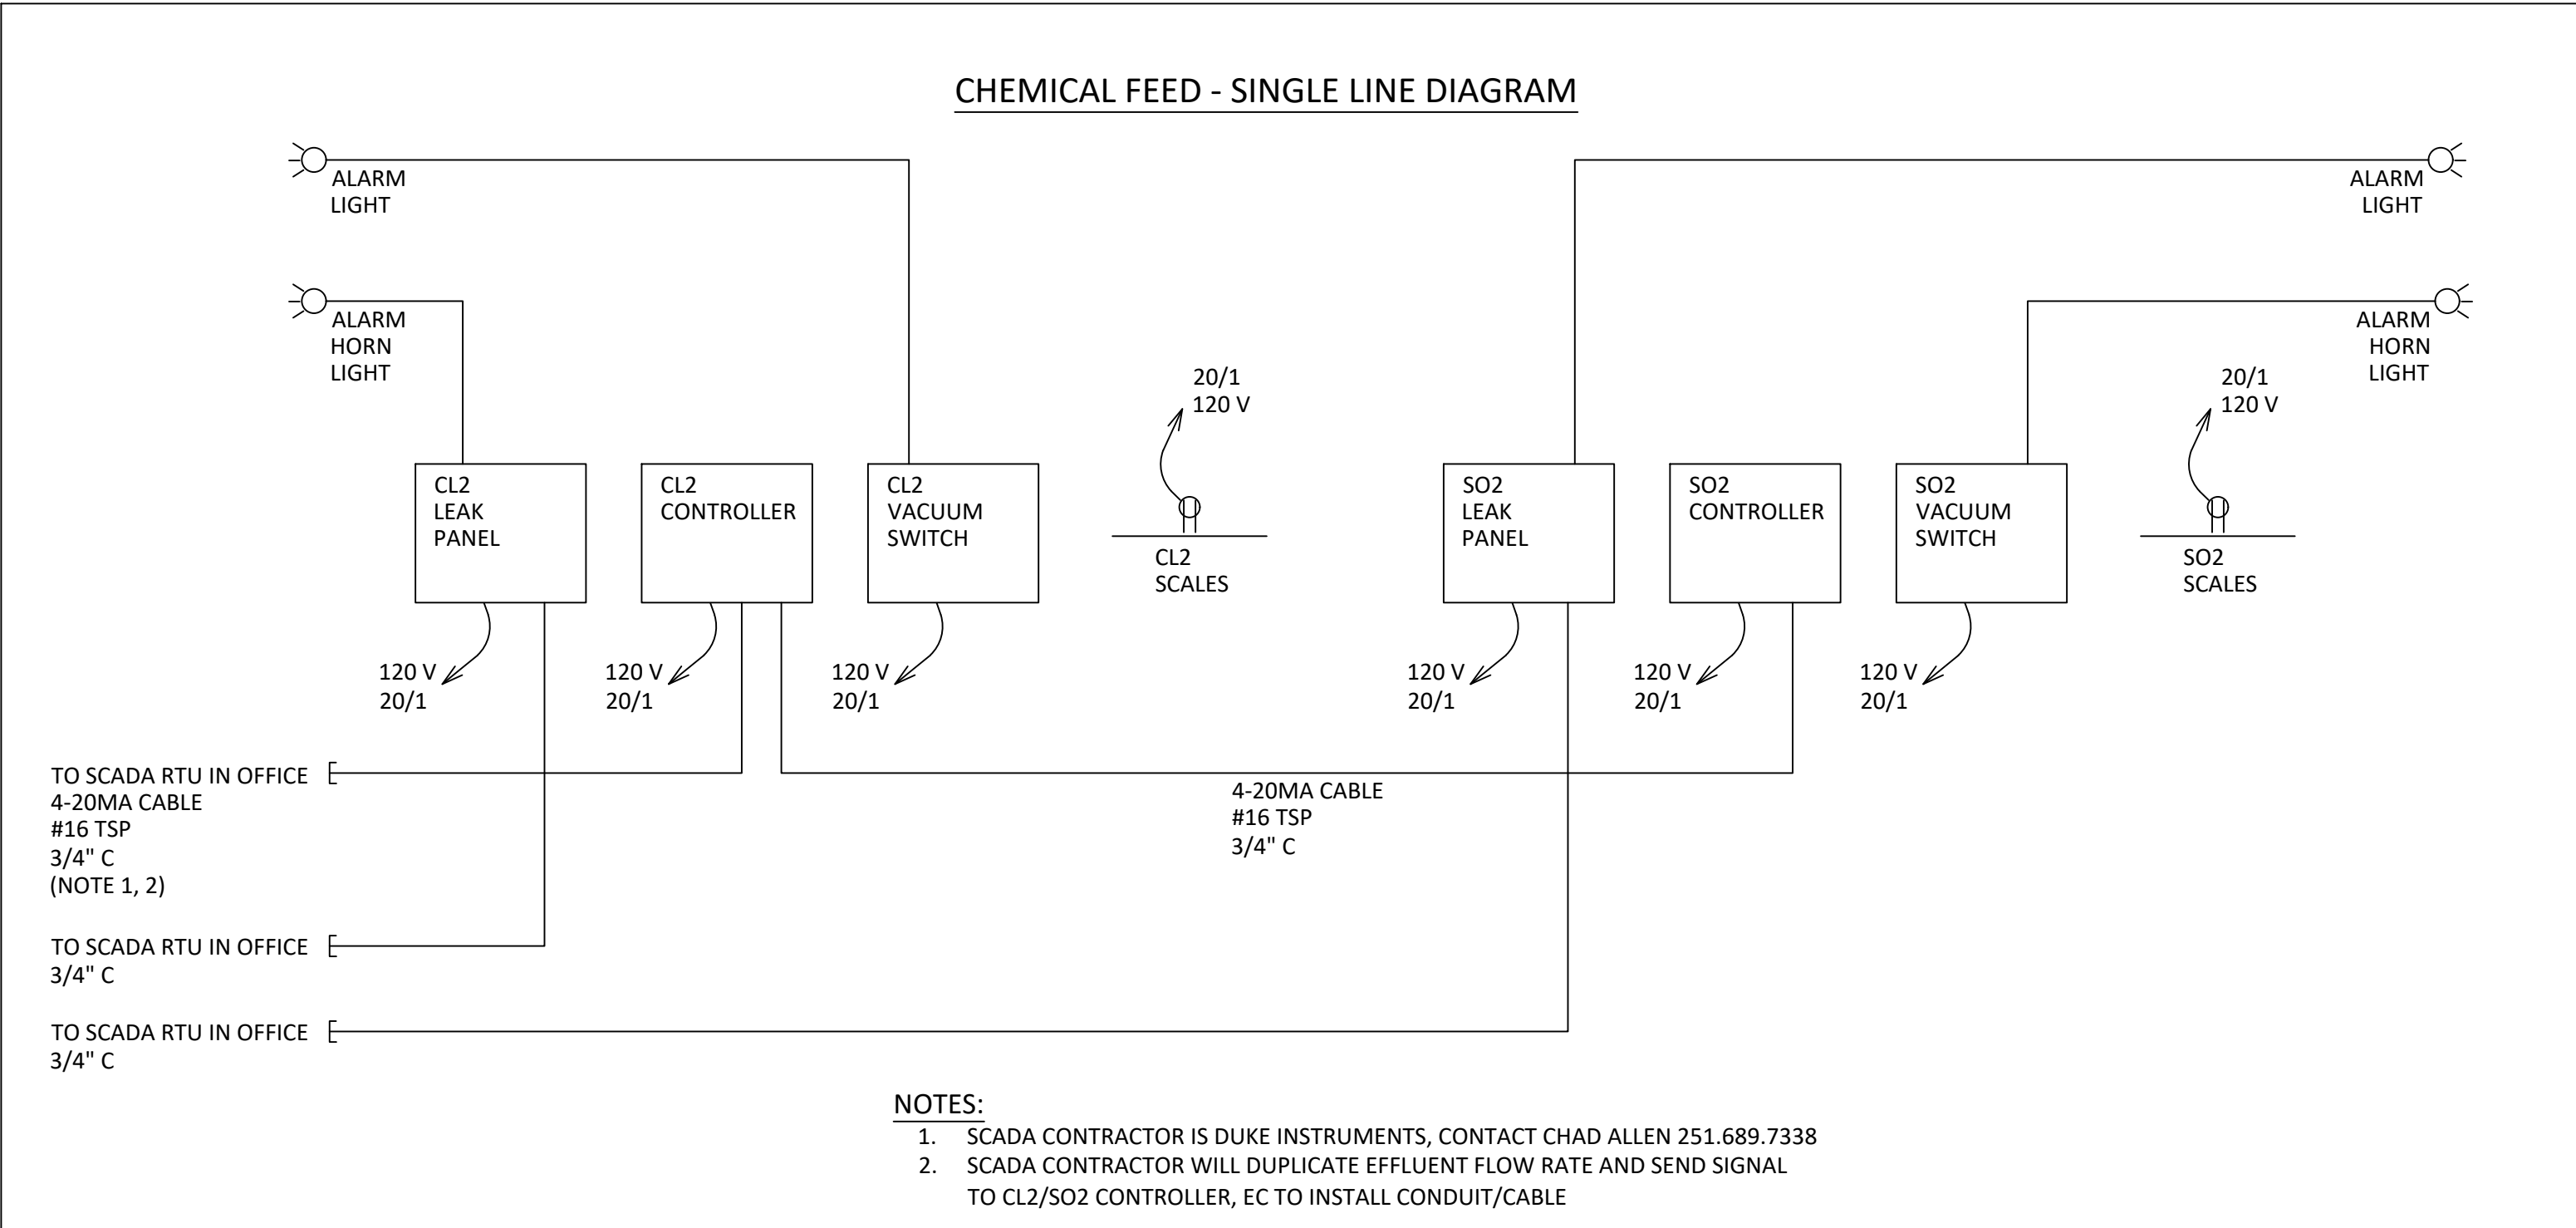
CHEMICAL FEED - SINGLE LINE DIAGRAM

ALARM LIGHT

ALARM LIGHT

ALARM HORN LIGHT

ALARM HORN LIGHT

20/1
120 V

20/1
120 V

CL2 LEAK PANEL

CL2 CONTROLLER

CL2 VACUUM SWITCH

CL2 SCALES

SO2 LEAK PANEL

SO2 CONTROLLER

SO2 VACUUM SWITCH

SO2 SCALES

120 V
20/1

120 V
20/1

120 V
20/1

120 V
20/1

120 V
20/1

120 V
20/1

TO SCADA RTU IN OFFICE
4-20MA CABLE
#16 TSP
3/4" C
(NOTE 1, 2)

4-20MA CABLE
#16 TSP
3/4" C

TO SCADA RTU IN OFFICE
3/4" C

TO SCADA RTU IN OFFICE
3/4" C

NOTES:
1. SCADA CONTRACTOR IS DUKE INSTRUMENTS, CONTACT CHAD ALLEN 251.689.7338
2. SCADA CONTRACTOR WILL DUPLICATE EFFLUENT FLOW RATE AND SEND SIGNAL TO CL2/SO2 CONTROLLER, EC TO INSTALL CONDUIT/CABLE